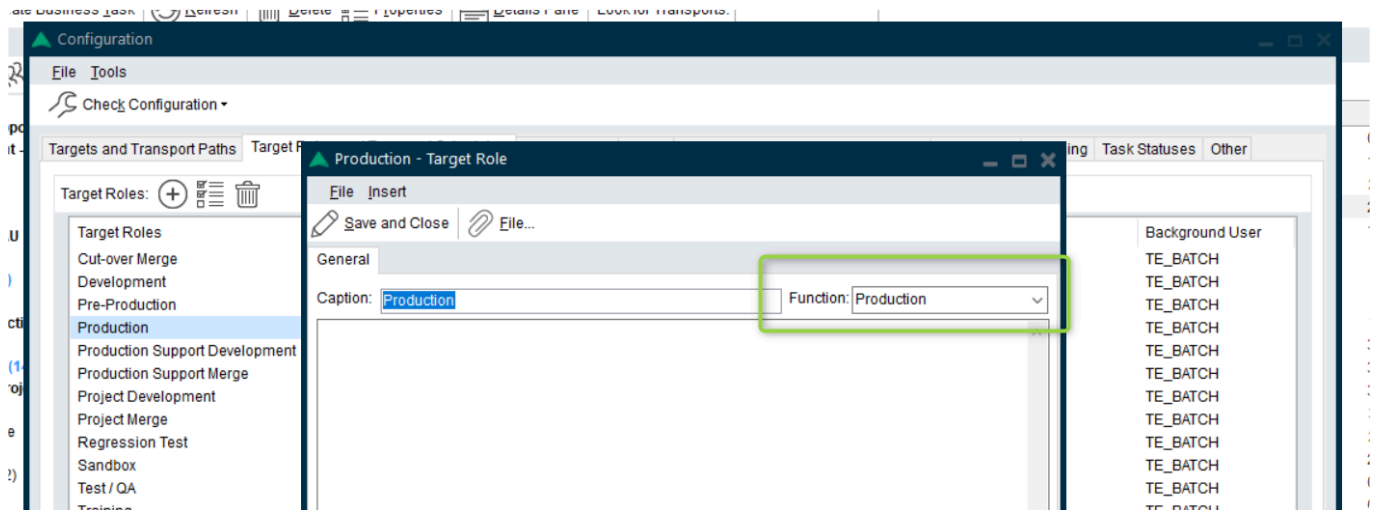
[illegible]ate Business Task | Refresh | Delete | Properties | Details Pane | Look for Transports.

Configuration

File Tools

Check Configuration

Targets and Transport Paths | Target R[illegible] | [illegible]ing | Task Statuses | Other

Target Roles:

| Target Roles | Background User |
|---|---|
| Cut-over Merge | TE_BATCH |
| Development | TE_BATCH |
| Pre-Production | TE_BATCH |
| Production | TE_BATCH |
| Production Support Development | TE_BATCH |
| Production Support Merge | TE_BATCH |
| Project Development | TE_BATCH |
| Project Merge | TE_BATCH |
| Regression Test | TE_BATCH |
| Sandbox | TE_BATCH |
| Test / QA | TE_BATCH |
| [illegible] | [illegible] |

Production - Target Role

File Insert

Save and Close | File...

General

Caption: Production

Function: Production